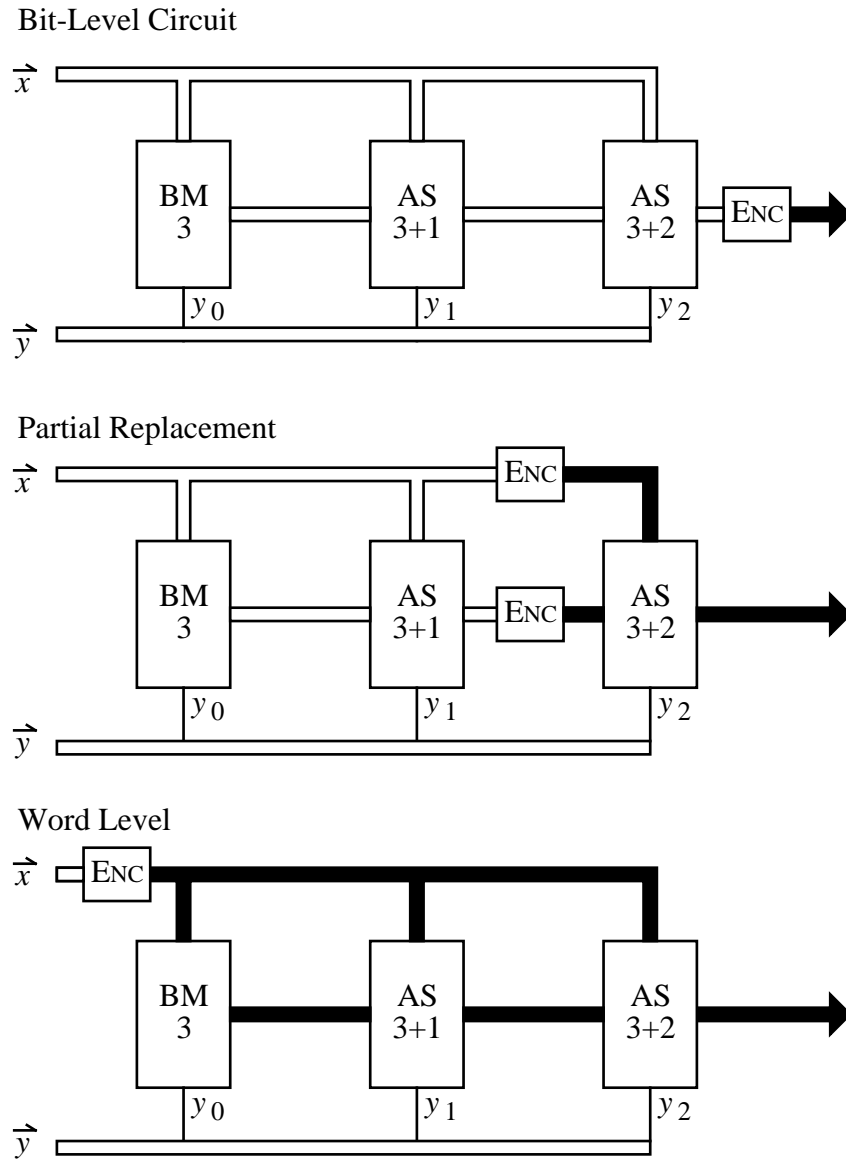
Bit-Level Circuit

$\vec{x}$

BM 3

AS 3+1

AS 3+2

ENC

$y_0$

$y_1$

$y_2$

$\vec{y}$

Partial Replacement

$\vec{x}$

ENC

BM 3

AS 3+1

ENC

AS 3+2

$y_0$

$y_1$

$y_2$

$\vec{y}$

Word Level

$\vec{x}$

ENC

BM 3

AS 3+1

AS 3+2

$y_0$

$y_1$

$y_2$

$\vec{y}$